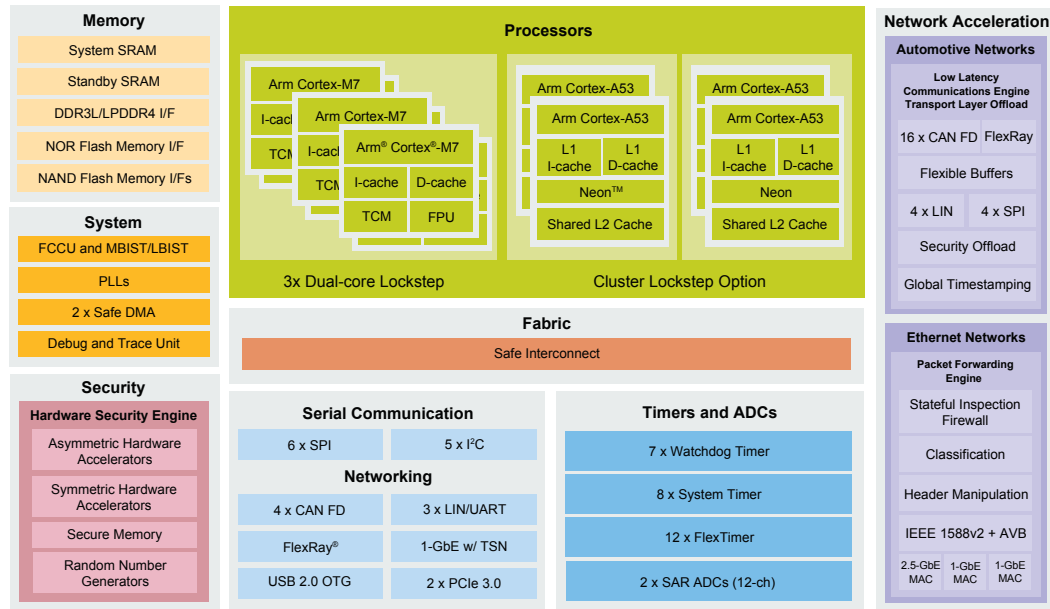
Memory

System SRAM

Standby SRAM

DDR3L/LPDDR4 I/F

NOR Flash Memory I/F

NAND Flash Memory I/Fs

System

FCCU and MBIST/LBIST

PLLs

2 x Safe DMA

Debug and Trace Unit

Security

Hardware Security Engine

Asymmetric Hardware Accelerators

Symmetric Hardware Accelerators

Secure Memory

Random Number Generators

Processors

Arm Cortex-M7

I-cach

TCM

Arm Cortex-M7

I-cach

TCM

Arm® Cortex®-M7

I-cache

D-cache

TCM

FPU

3x Dual-core Lockstep

Arm Cortex-A53

Arm Cortex-A53

L1 I-cache

L1 D-cache

Neon™

Shared L2 Cache

Arm Cortex-A53

Arm Cortex-A53

L1 I-cache

L1 D-cache

Neon

Shared L2 Cache

Cluster Lockstep Option

Fabric

Safe Interconnect

Serial Communication

6 x SPI

5 x I$^2$C

Networking

4 x CAN FD

3 x LIN/UART

FlexRay®

1-GbE w/ TSN

USB 2.0 OTG

2 x PCIe 3.0

Timers and ADCs

7 x Watchdog Timer

8 x System Timer

12 x FlexTimer

2 x SAR ADCs (12-ch)

Network Acceleration

Automotive Networks

Low Latency Communications Engine Transport Layer Offload

16 x CAN FD

FlexRay

Flexible Buffers

4 x LIN

4 x SPI

Security Offload

Global Timestamping

Ethernet Networks

Packet Forwarding Engine

Stateful Inspection Firewall

Classification

Header Manipulation

IEEE 1588v2 + AVB

2.5-GbE MAC

1-GbE MAC

1-GbE MAC